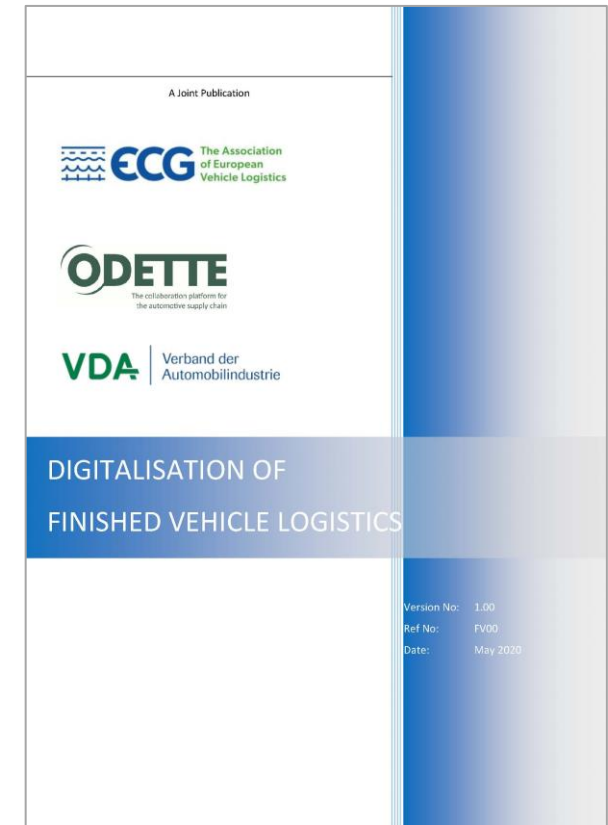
A Joint Publication

ECG The Association of European Vehicle Logistics

ODETTE
The collaboration platform for the automotive supply chain

VDA Verband der Automobilindustrie

DIGITALISATION OF
FINISHED VEHICLE LOGISTICS

Version No: 1.00
Ref No: FV00
Date: May 2020